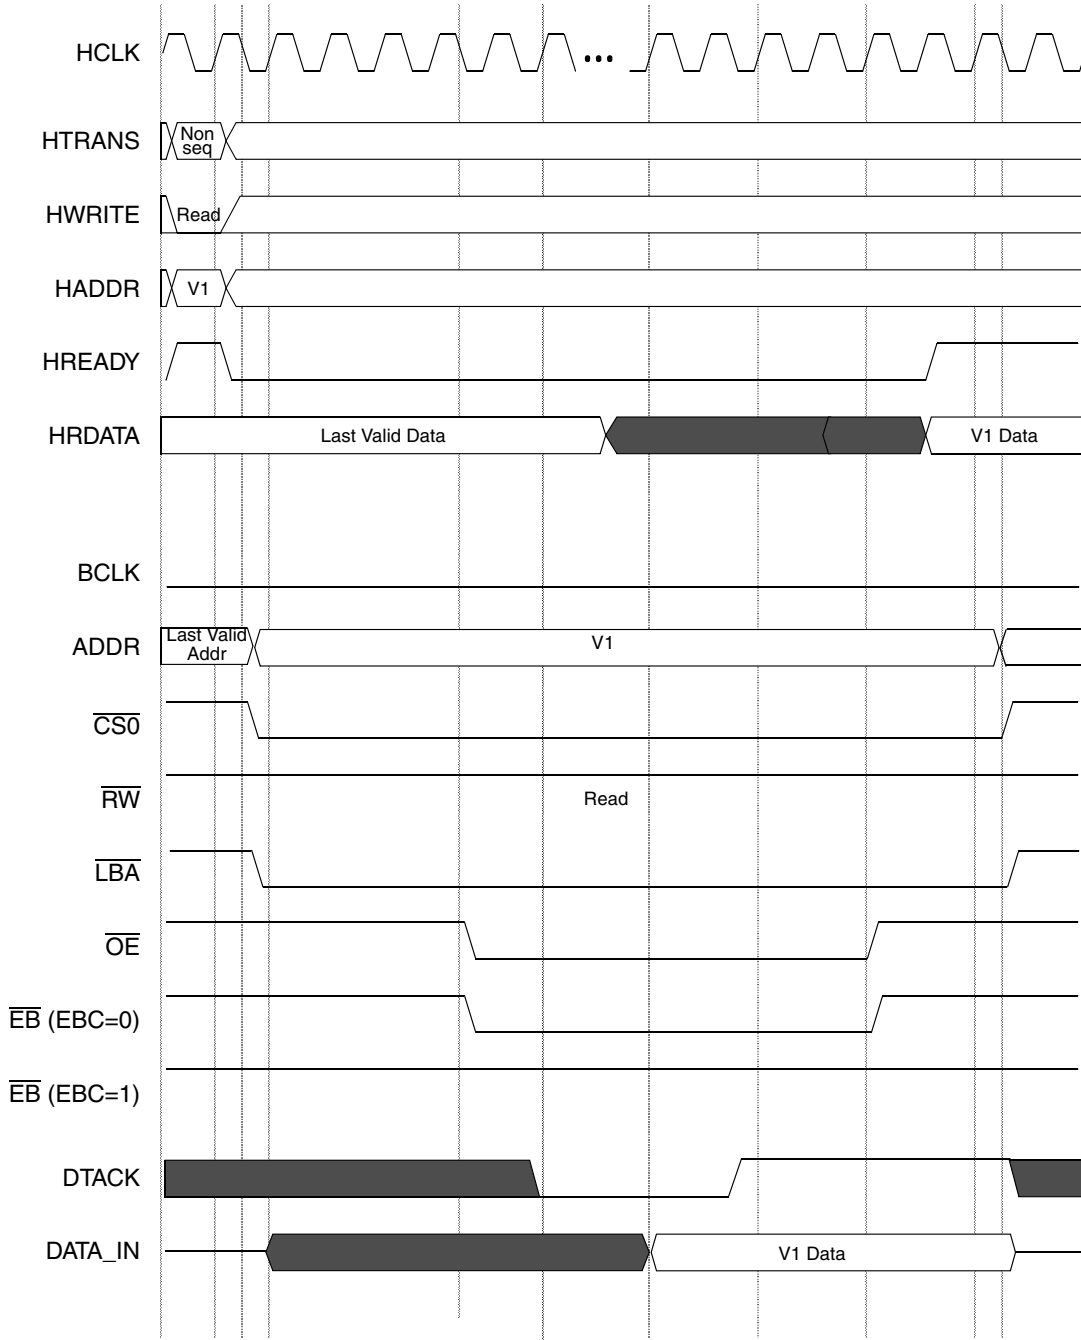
HCLK

...

HTRANS

Non seq

HWRITE

Read

HADDR

V1

HREADY

HRDATA

Last Valid Data

V1 Data

BCLK

ADDR

Last Valid Addr

V1

$\overline{CS0}$

$\overline{RW}$

Read

$\overline{LBA}$

$\overline{OE}$

$\overline{EB}$ (EBC=0)

$\overline{EB}$ (EBC=1)

DTACK

DATA_IN

V1 Data